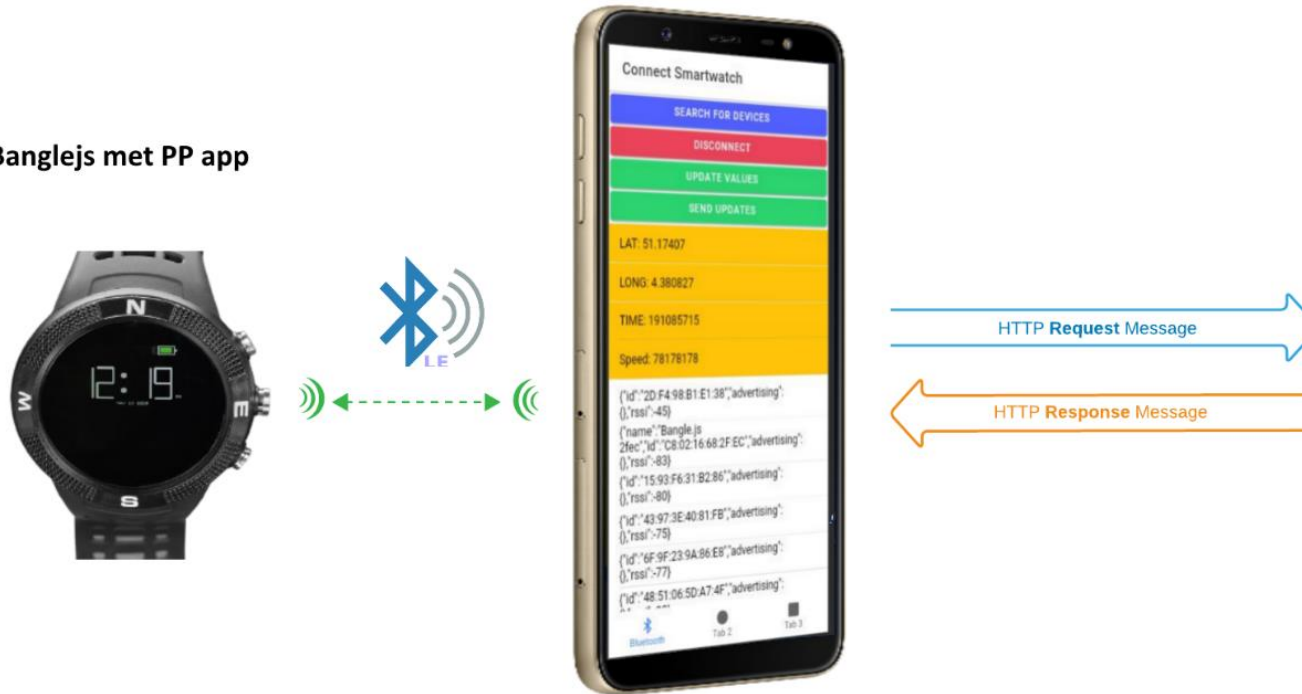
Banglejs met PP app

N
W
E
S
12:19

LE

Connect Smartwatch

SEARCH FOR DEVICES

DISCONNECT

UPDATE VALUES

SEND UPDATES

LAT: 51.17407

LONG: 4.380827

TIME: 191085715

Speed: 78178178

{"id":"2D:F4:98:B1:E1:38","advertising":{},"rssi":-45}

{"name":"Bangle.js 2fec","id":"C8:02:16:68:2F:EC","advertising":{},"rssi":-83}

{"id":"15:93:F6:31:B2:86","advertising":{},"rssi":-80}

{"id":"43:97:3E:40:81:FB","advertising":{},"rssi":-75}

{"id":"6F:9F:23:9A:86:E8","advertising":{},"rssi":-77}

{"id":"48:51:06:5D:A7:4F","advertising": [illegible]

Bluetooth
Tab 2
Tab 3

HTTP Request Message

HTTP Response Message